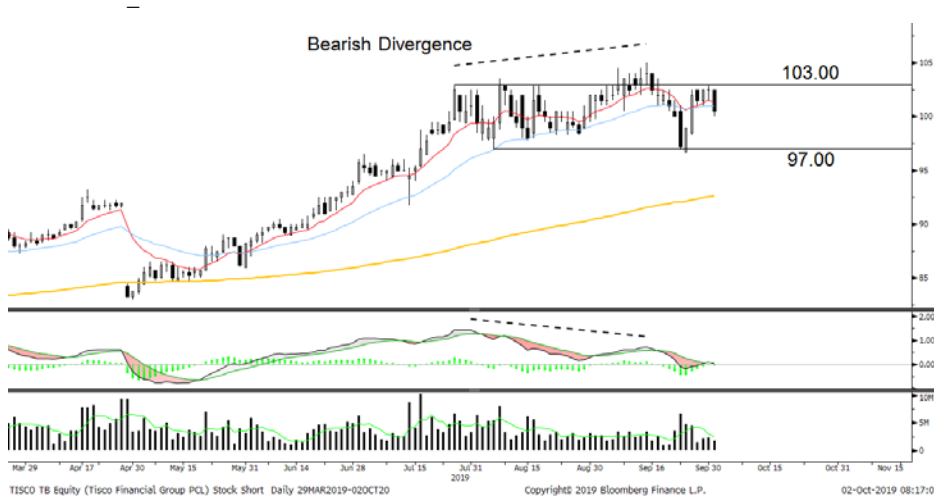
Bearish Divergence

103.00

97.00

105
100
95
90
85

2.00
1.00
0.00

10M
5M

Mar 29 Apr 17 Apr 30 May 15 May 31 Jun 14 Jun 28 Jul 15 Jul 31 Aug 15 Aug 30 Sep 16 Sep 30 Oct 15 Oct 31 Nov 15
2019

TISCO TB Equity (Tisco Financial Group PCL) Stock Short Daily 29MAR2019-02OCT20 Copyright© 2019 Bloomberg Finance L.P. 02-Oct-2019 08:17:0